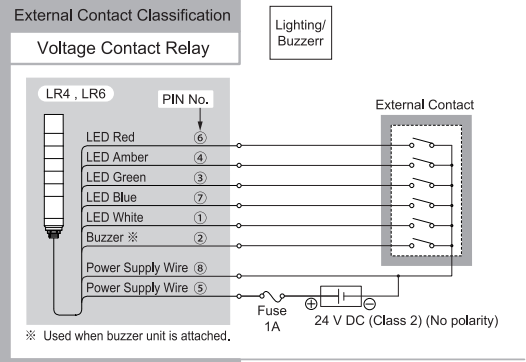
External Contact Classification

Voltage Contact Relay

Lighting/ Buzzerr

LR4 , LR6

PIN No.

External Contact

LED Red ⑥

LED Amber ④

LED Green ③

LED Blue ⑦

LED White ①

Buzzer ※ ②

Power Supply Wire ⑧

Power Supply Wire ⑤

Fuse 1A

⊕ ⊖

24 V DC (Class 2) (No polarity)

※ Used when buzzer unit is attached.